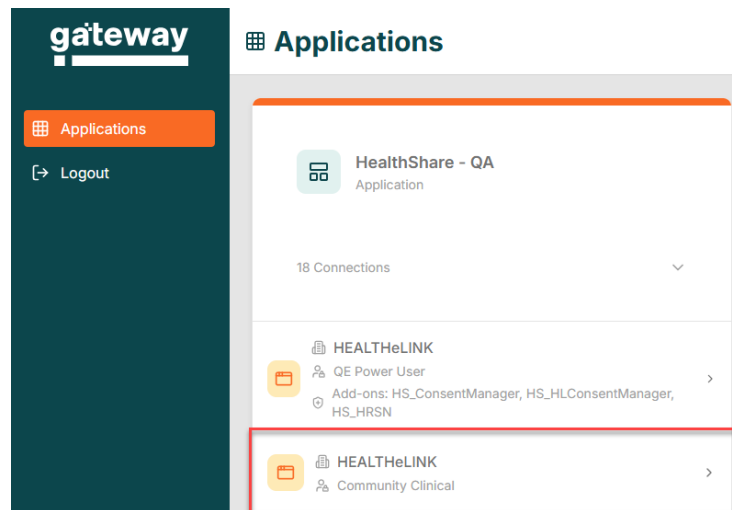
gateway

Applications

Logout

Applications

HealthShare - QA
Application

18 Connections

HEALTHeLINK
QE Power User
Add-ons: HS_ConsentManager, HS_HLConsentManager, HS_HRSN

HEALTHeLINK
Community Clinical